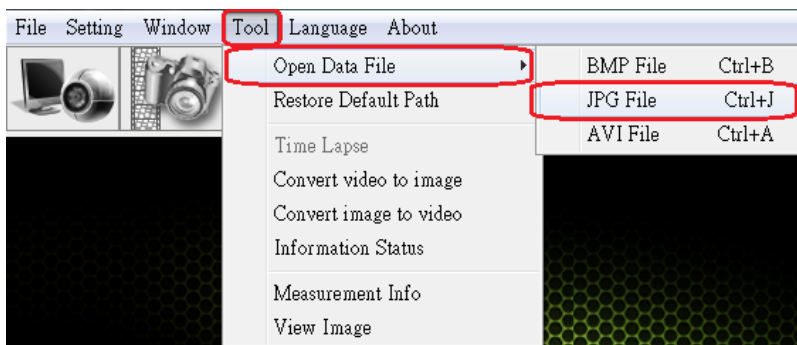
File Setting Window Tool Language About

Open Data File
Restore Default Path
Time Lapse
Convert video to image
Convert image to video
Information Status
Measurement Info
View Image

BMP File Ctrl+B
JPG File Ctrl+J
AVI File Ctrl+A